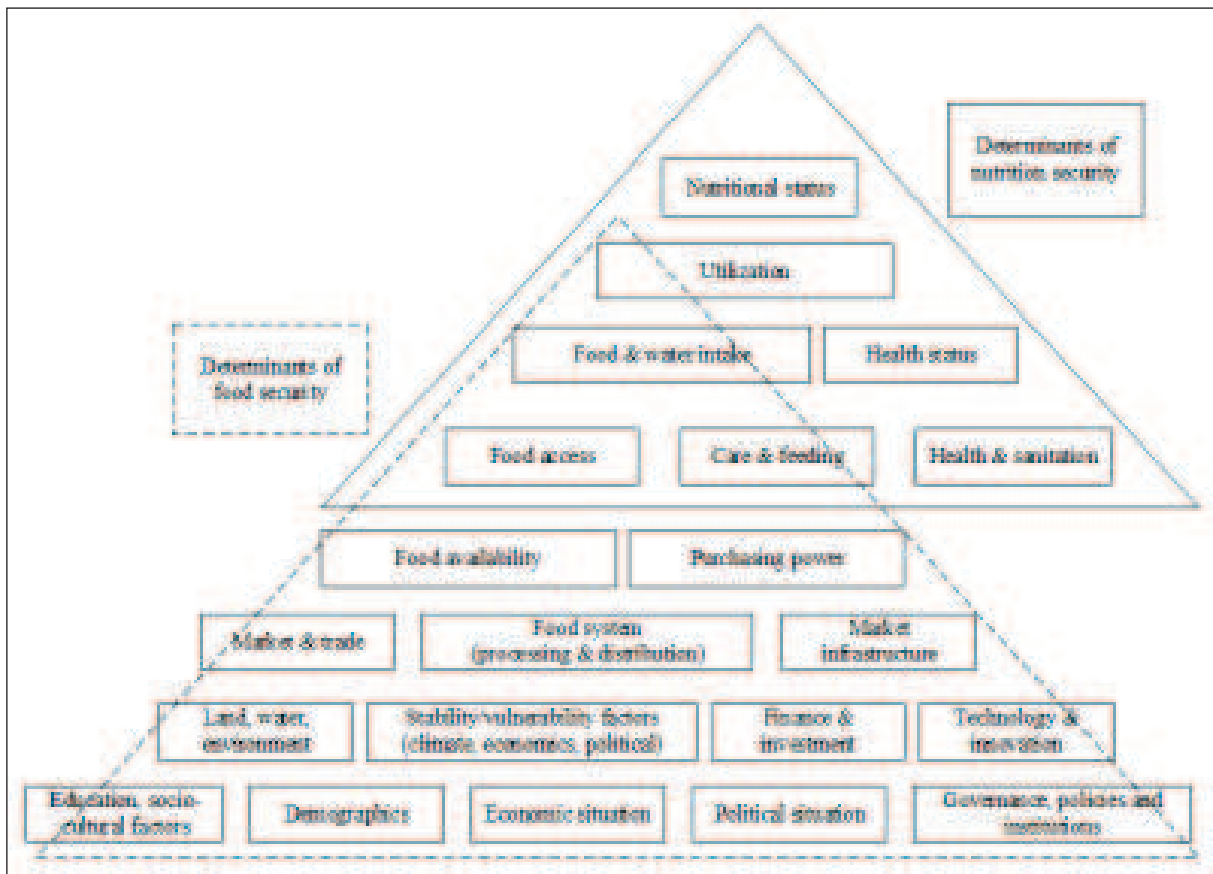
Determinants of nutrition security

Nutritional status

Utilization

Determinants of food security

Food & water intake

Health status

Food access

Care & feeding

Health & sanitation

Food availability

Purchasing power

Market & trade

Food system (processing & distribution)

Market infrastructure

Land, water, environment

Stability/vulnerability factors (climate, economics, political)

Finance & investment

Technology & innovation

Education, socio-cultural factors

Demographics

Economic situation

Political situation

Governance, policies and institutions